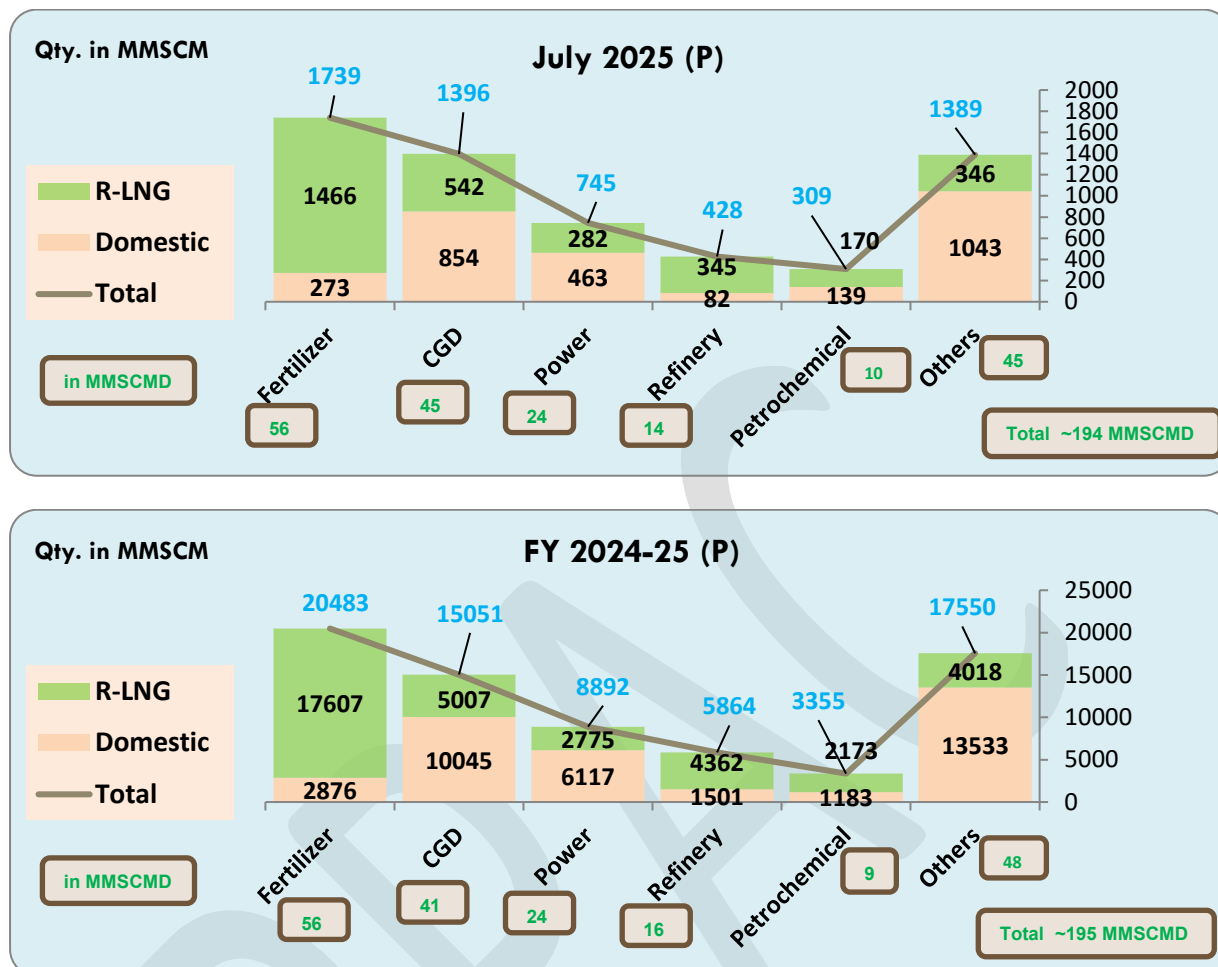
Qty. in MMSCM

July 2025 (P)

R-LNG
Domestic
Total

| | Fertilizer | CGD | Power | Refinery | Petrochemical | Others |
|---|---|---|---|---|---|---|
| Total | 1739 | 1396 | 745 | 428 | 309 | 1389 |
| R-LNG | 1466 | 542 | 282 | 345 | 170 | 346 |
| Domestic | 273 | 854 | 463 | 82 | 139 | 1043 |
| in MMSCMD | 56 | 45 | 24 | 14 | 10 | 45 |

2000
1800
1600
1400
1200
1000
800
600
400
200
0

in MMSCMD

Total ~194 MMSCMD

Qty. in MMSCM

FY 2024-25 (P)

R-LNG
Domestic
Total

| | Fertilizer | CGD | Power | Refinery | Petrochemical | Others |
|---|---|---|---|---|---|---|
| Total | 20483 | 15051 | 8892 | 5864 | 3355 | 17550 |
| R-LNG | 17607 | 5007 | 2775 | 4362 | 2173 | 4018 |
| Domestic | 2876 | 10045 | 6117 | 1501 | 1183 | 13533 |
| in MMSCMD | 56 | 41 | 24 | 16 | 9 | 48 |

25000
20000
15000
10000
5000
0

in MMSCMD

Total ~195 MMSCMD